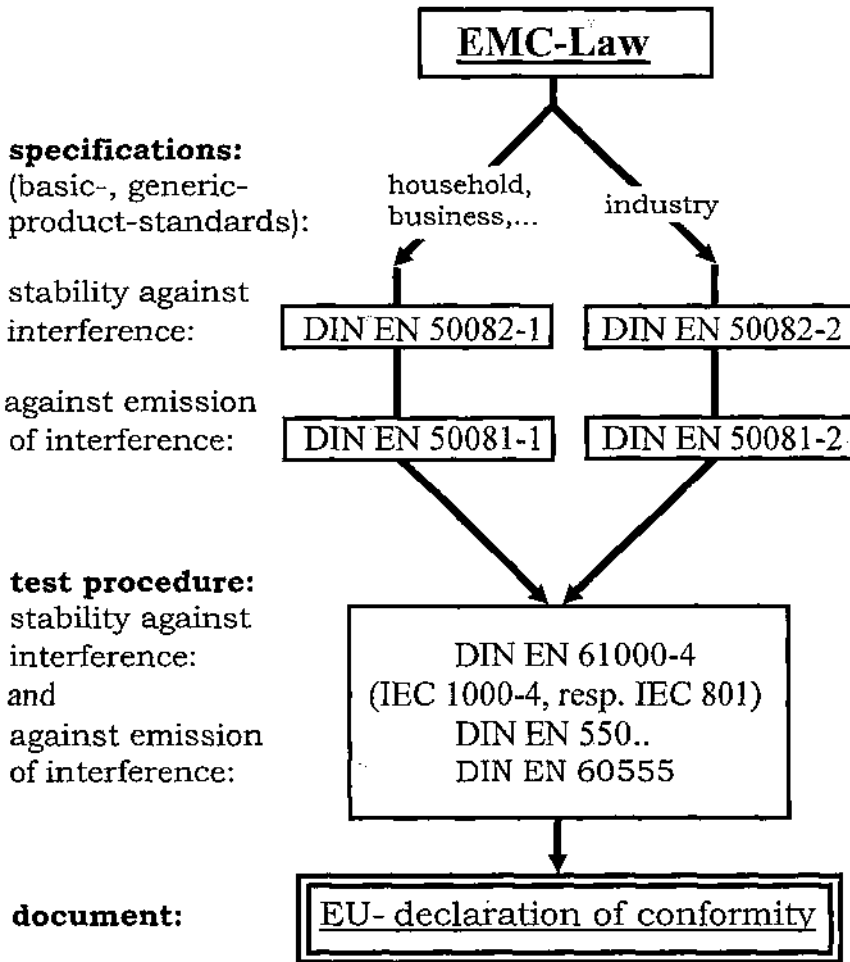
EMC-Law

specifications:
(basic-, generic-product-standards):

household, business,...

industry

stability against interference:

DIN EN 50082-1

DIN EN 50082-2

against emission of interference:

DIN EN 50081-1

DIN EN 50081-2

test procedure:
stability against interference:
and
against emission of interference:

DIN EN 61000-4
(IEC 1000-4, resp. IEC 801)
DIN EN 550..
DIN EN 60555

document:

EU- declaration of conformity